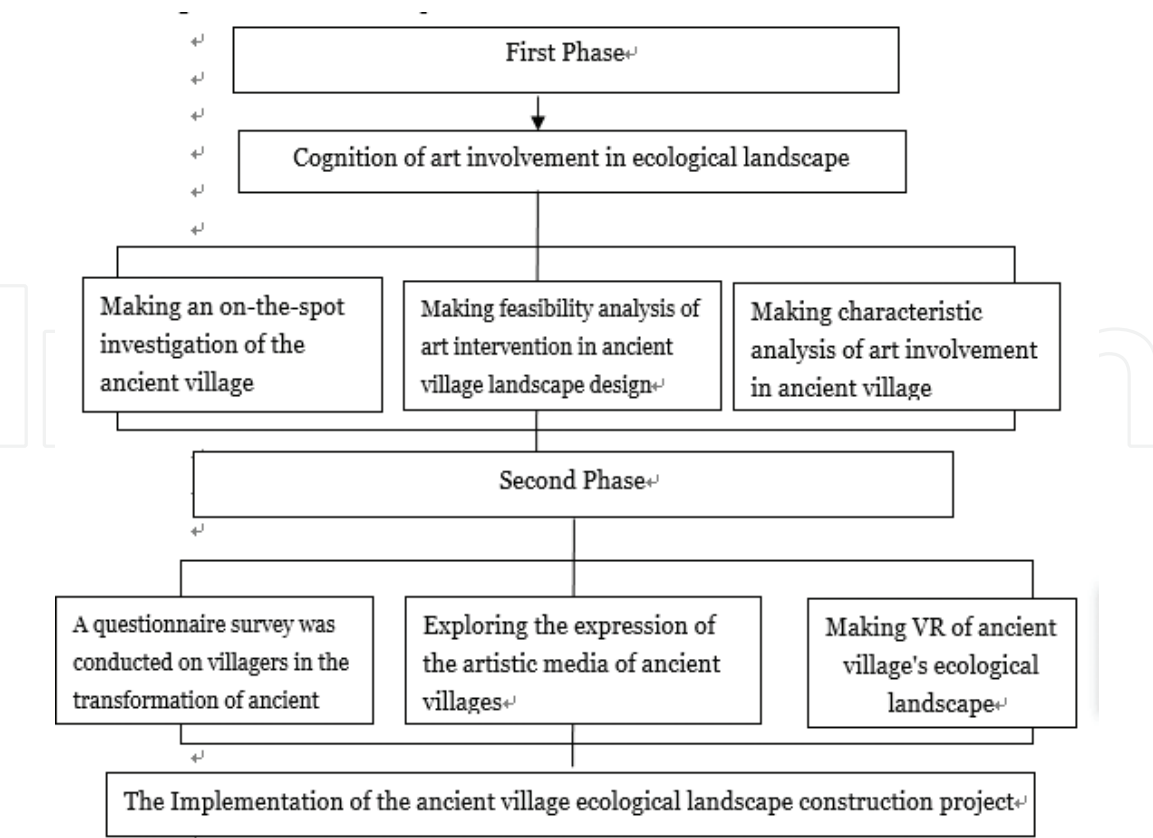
First Phase

Cognition of art involvement in ecological landscape

Making an on-the-spot investigation of the ancient village

Making feasibility analysis of art intervention in ancient village landscape design

Making characteristic analysis of art involvement in ancient village

Second Phase

A questionnaire survey was conducted on villagers in the transformation of ancient

Exploring the expression of the artistic media of ancient villages

Making VR of ancient village's ecological landscape

The Implementation of the ancient village ecological landscape construction project